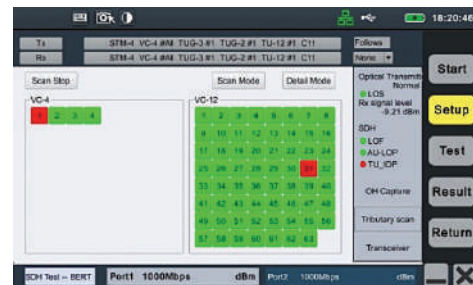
18:20:46

Tx STM-4 VC-4 #M TUG-3 #1 TUG-2 #1 TU-12 #1 C11 Follows

Rx STM-4 VC-4 #M TUG-3 #1 TUG-2 #1 TU-12 #1 C11 None

Scan Stop

Scan Mode

Detail Mode

VC-4

| 1 | 2 | 3 | 4 |
|---|---|---|---|

VC-12

| 1 | 2 | 3 | 4 | 5 | 6 | 7 | 8 |
|---|---|---|---|---|---|---|---|
| 9 | 10 | 11 | 12 | 13 | 14 | 15 | 16 |
| 17 | 18 | 19 | 20 | 21 | 22 | 23 | 24 |
| 25 | 26 | 27 | 28 | 29 | 30 | 31 | 32 |
| 33 | 34 | 35 | 36 | 37 | 38 | 39 | 40 |
| 41 | 42 | 43 | 44 | 45 | 46 | 47 | 48 |
| 49 | 50 | 51 | 52 | 53 | 54 | 55 | 56 |
| 57 | 58 | 59 | 60 | 61 | 62 | 63 | |

Optical Transmit Normal

LOS

Rx signal level -9.21 dBm

SDH

LOF

AU-LOP

TU_LOP

OH Capture

Tributary scan

Transceiver

Start

Setup

Test

Result

Return

SDH Test -- BERT

Port1 1000Mbps

dBm

Port2 1000Mbps

dBm